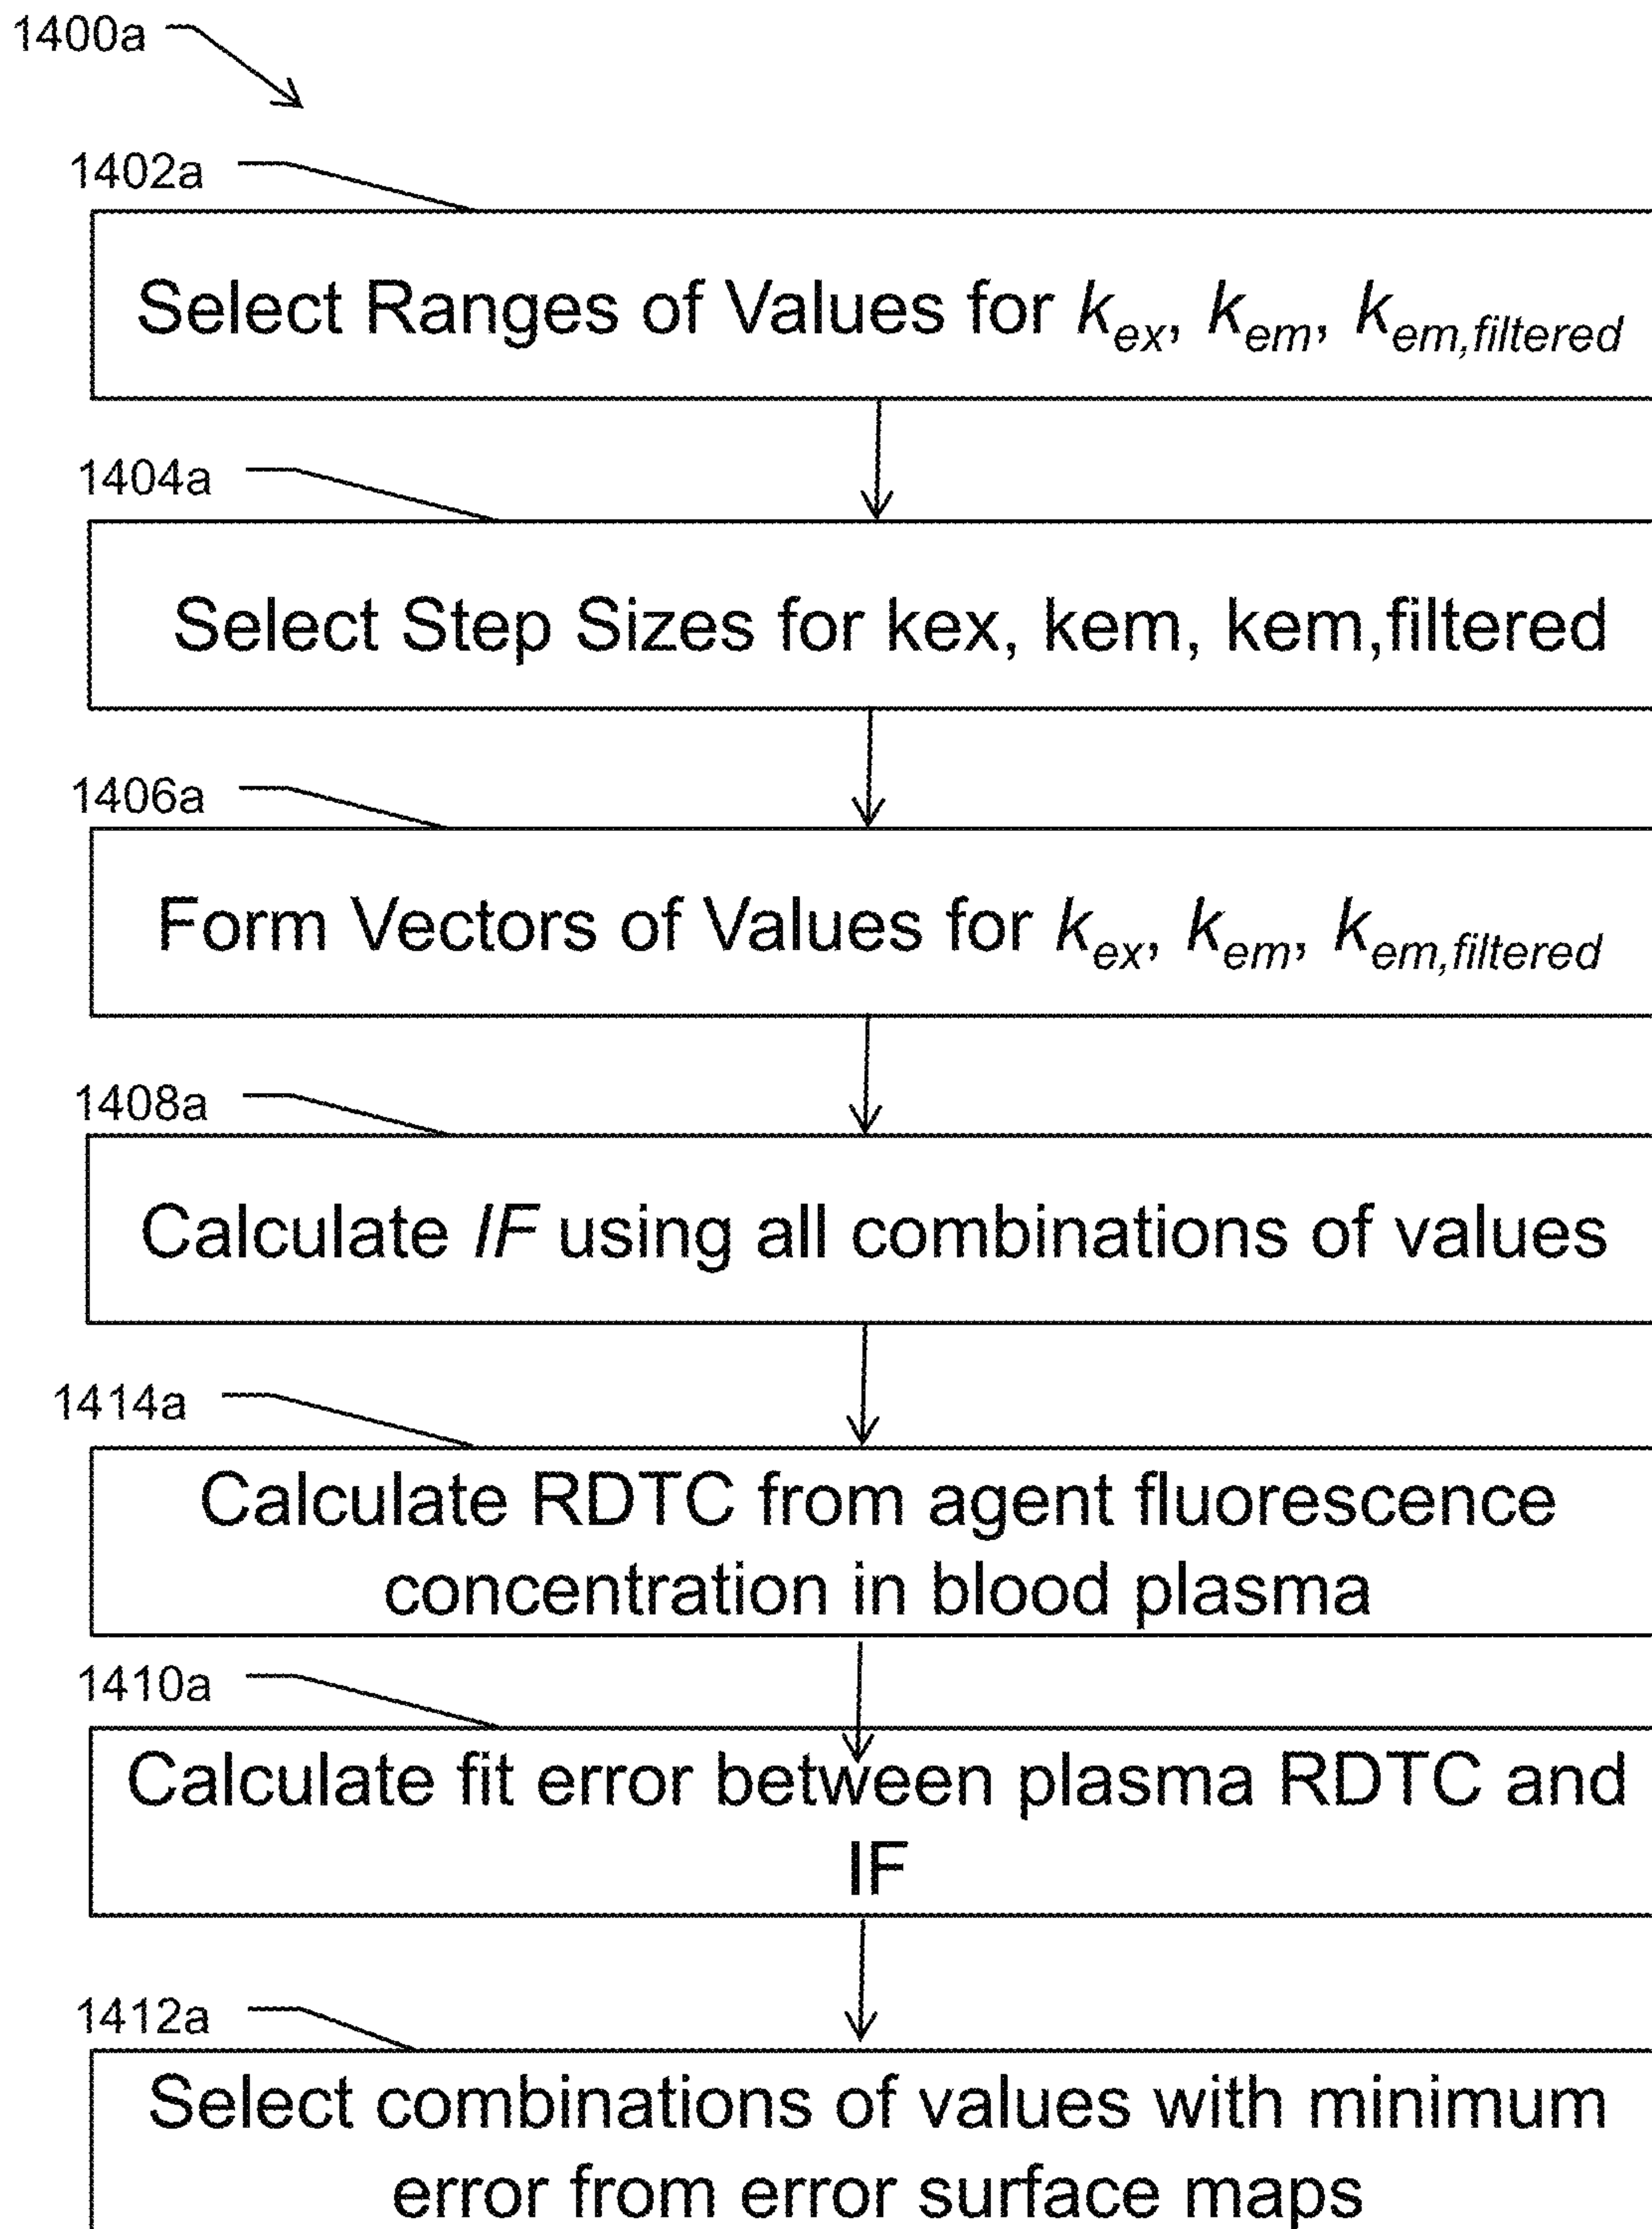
1400a

1402a

Select Ranges of Values for $k_{ex}$, $k_{em}$, $k_{em,filtered}$

1404a

Select Step Sizes for kex, kem, kem,filtered

1406a

Form Vectors of Values for $k_{ex}$, $k_{em}$, $k_{em,filtered}$

1408a

Calculate *IF* using all combinations of values

1414a

Calculate RDTC from agent fluorescence concentration in blood plasma

1410a

Calculate fit error between plasma RDTC and IF

1412a

Select combinations of values with minimum error from error surface maps